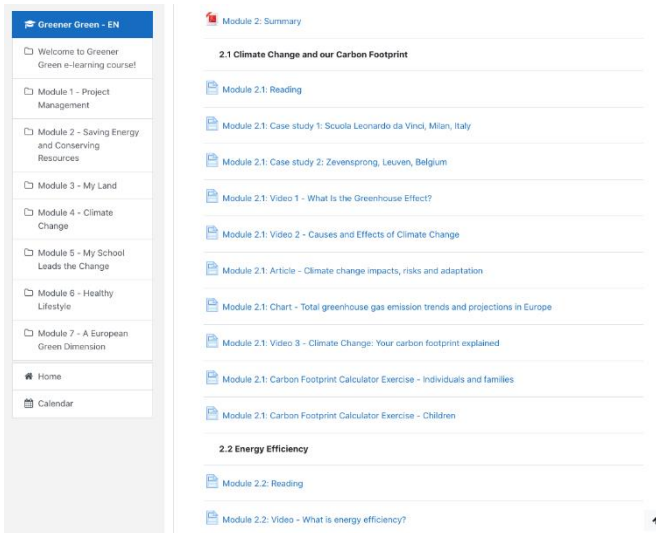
Greener Green - EN

Welcome to Greener Green e-learning course!

Module 1 - Project Management

Module 2 - Saving Energy and Conserving Resources

Module 3 - My Land

Module 4 - Climate Change

Module 5 - My School Leads the Change

Module 6 - Healthy Lifestyle

Module 7 - A European Green Dimension

Home

Calendar

Module 2: Summary

2.1 Climate Change and our Carbon Footprint

Module 2.1: Reading

Module 2.1: Case study 1: Scuola Leonardo da Vinci, Milan, Italy

Module 2.1: Case study 2: Zevensprong, Leuven, Belgium

Module 2.1: Video 1 - What Is the Greenhouse Effect?

Module 2.1: Video 2 - Causes and Effects of Climate Change

Module 2.1: Article - Climate change impacts, risks and adaptation

Module 2.1: Chart - Total greenhouse gas emission trends and projections in Europe

Module 2.1: Video 3 - Climate Change: Your carbon footprint explained

Module 2.1: Carbon Footprint Calculator Exercise - Individuals and families

Module 2.1: Carbon Footprint Calculator Exercise - Children

2.2 Energy Efficiency

Module 2.2: Reading

Module 2.2: Video - What is energy efficiency?